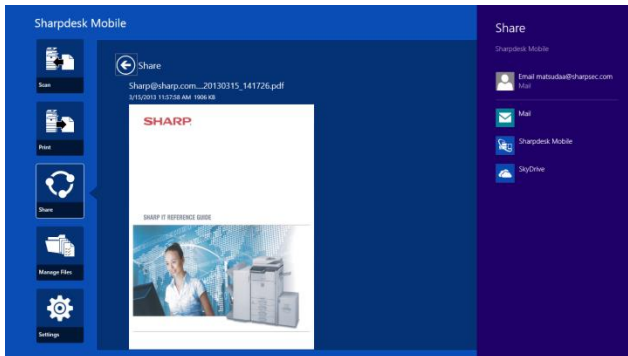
Sharpdesk Mobile

Scan

Print

Share

Manage Files

Settings

Share

Sharp@sharp.com....20130315_141726.pdf
3/15/2013 11:57:58 AM 1906 KB

SHARP

SHARP IT REFERENCE GUIDE

Share
Sharpdesk Mobile

Email matsudaa@sharpsec.com
Mail

Mail

Sharpdesk Mobile

SkyDrive